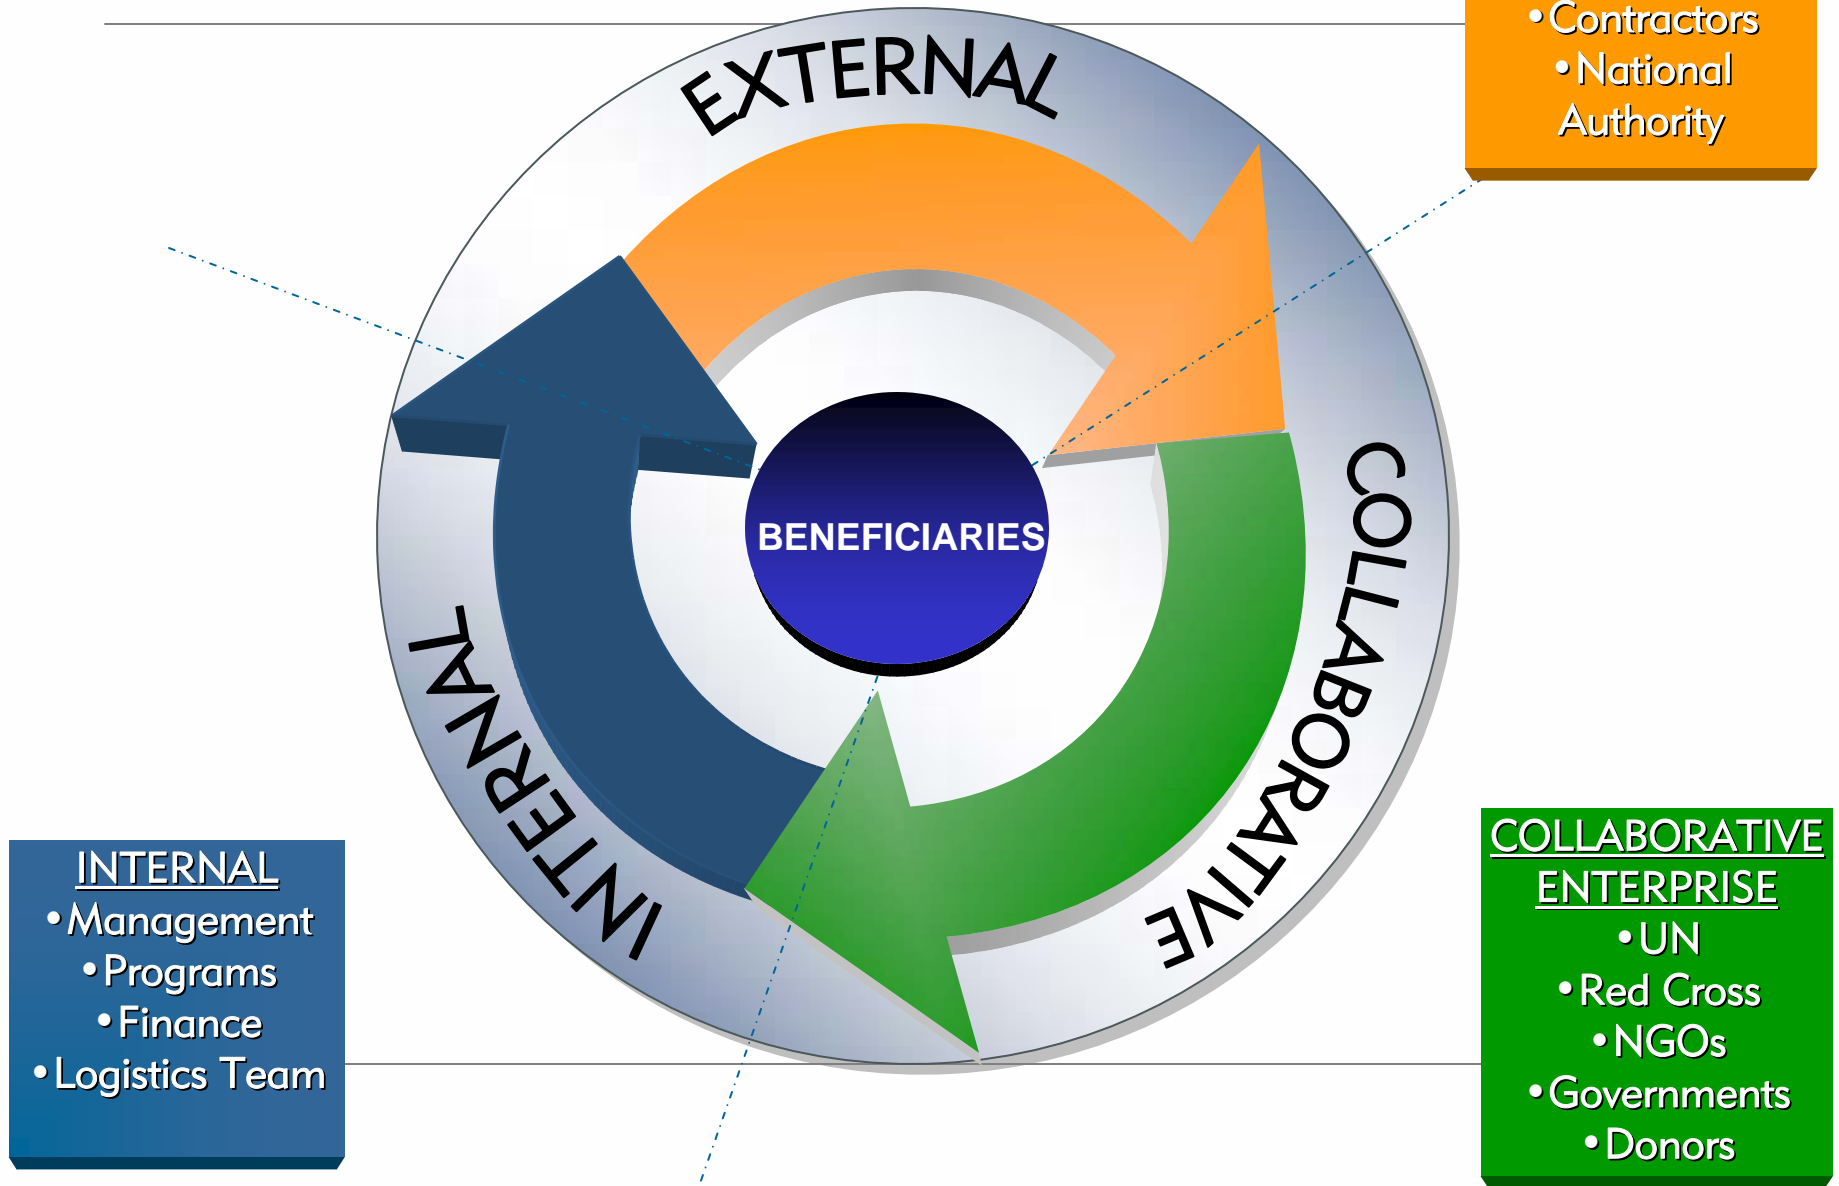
•Contractors
•National Authority

EXTERNAL

COLLABORATIVE

INTERNAL

BENEFICIARIES

INTERNAL
•Management
•Programs
•Finance
•Logistics Team

COLLABORATIVE ENTERPRISE
•UN
•Red Cross
•NGOs
•Governments
•Donors